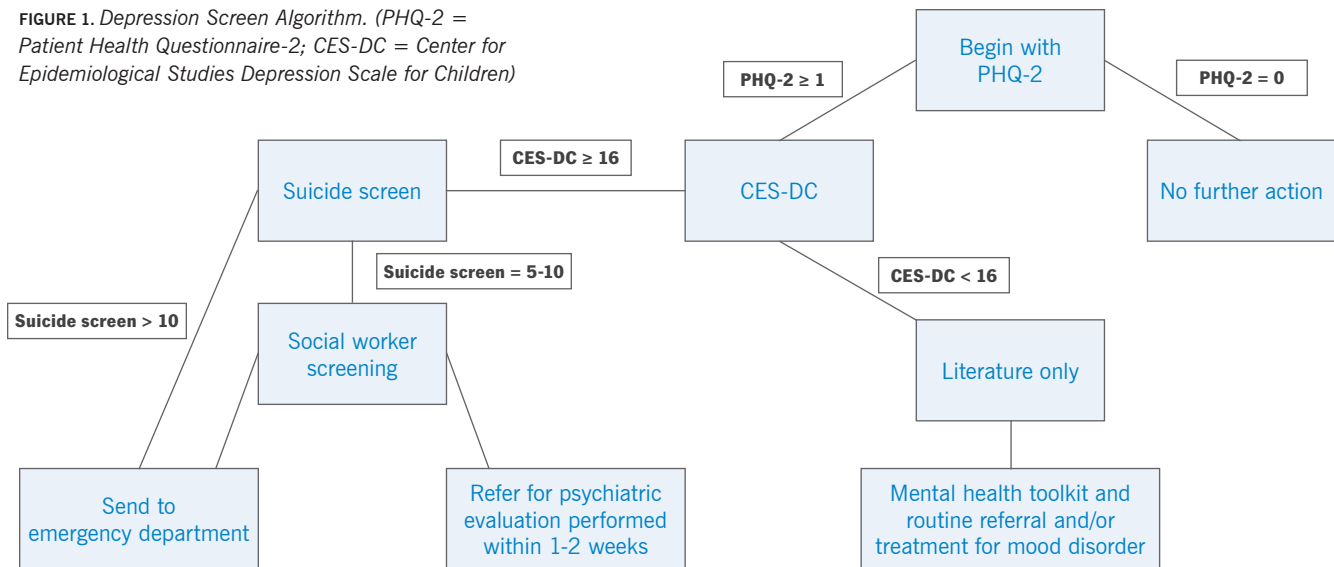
FIGURE 1. Depression Screen Algorithm. (PHQ-2 = Patient Health Questionnaire-2; CES-DC = Center for Epidemiological Studies Depression Scale for Children)

Begin with PHQ-2

PHQ-2 ≥ 1

PHQ-2 = 0

CES-DC ≥ 16

Suicide screen

CES-DC

No further action

Suicide screen = 5-10

CES-DC < 16

Suicide screen > 10

Social worker screening

Literature only

Send to emergency department

Refer for psychiatric evaluation performed within 1-2 weeks

Mental health toolkit and routine referral and/or treatment for mood disorder